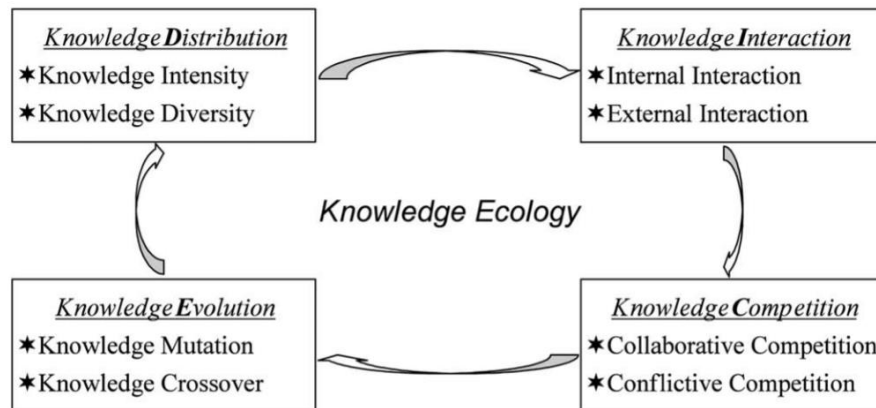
Knowledge Distribution
★Knowledge Intensity
★Knowledge Diversity

Knowledge Interaction
★Internal Interaction
★External Interaction

Knowledge Ecology

Knowledge Evolution
★Knowledge Mutation
★Knowledge Crossover

Knowledge Competition
★Collaborative Competition
★Conflictive Competition